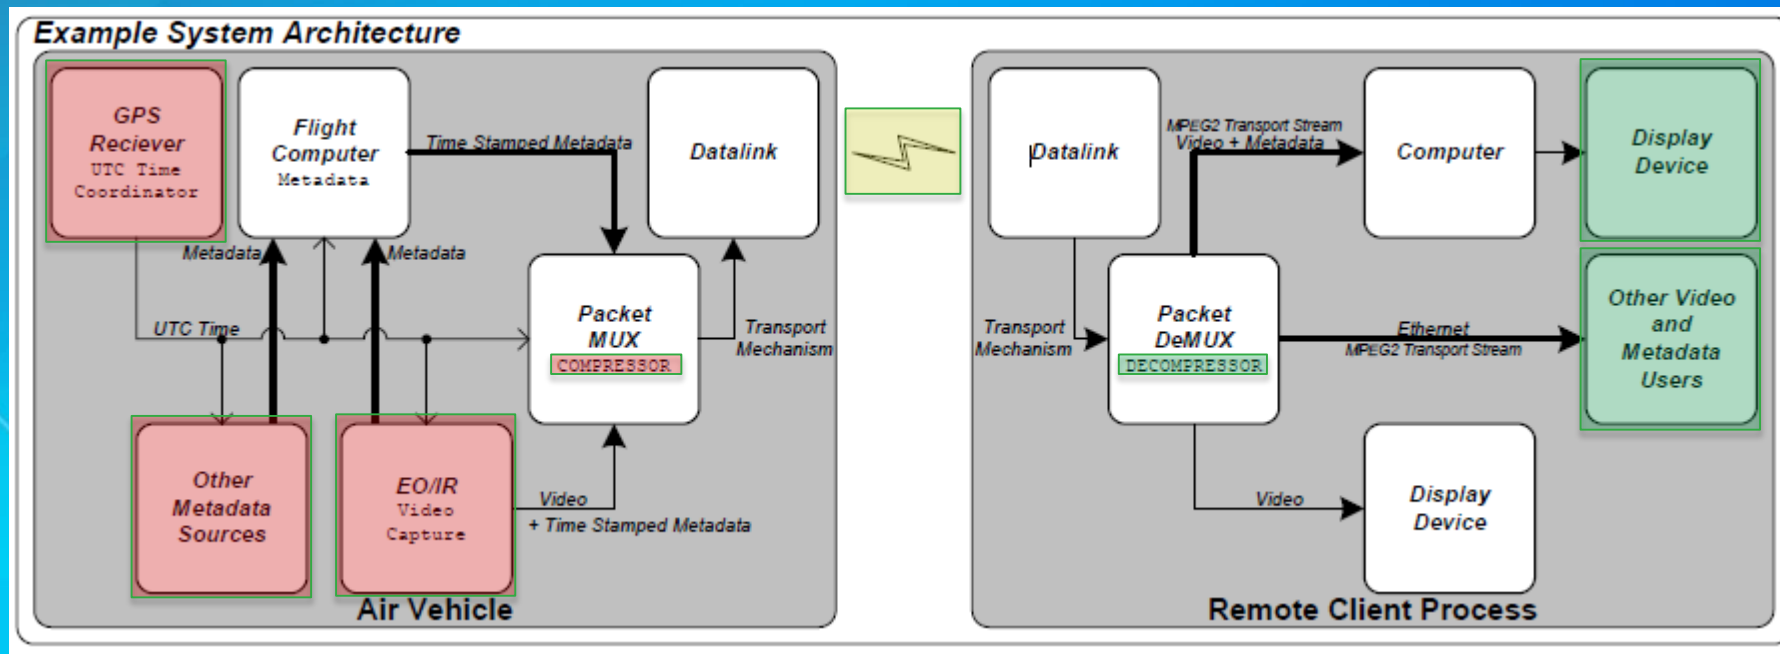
Example System Architecture

GPS Reciever
UTC Time Coordinator

Flight Computer
Metadata

Time Stamped Metadata

Datalink

Metadata

Metadata

UTC Time

Packet MUX
COMPRESSOR

Transport Mechanism

Other Metadata Sources

EO/IR
Video Capture

Video
+ Time Stamped Metadata

Air Vehicle

Datalink

MPEG2 Transport Stream
Video + Metadata

Computer

Display Device

Transport Mechanism

Packet DeMUX
DECOMPRESSOR

Ethernet
MPEG2 Transport Stream

Other Video and Metadata Users

Video

Display Device

Remote Client Process